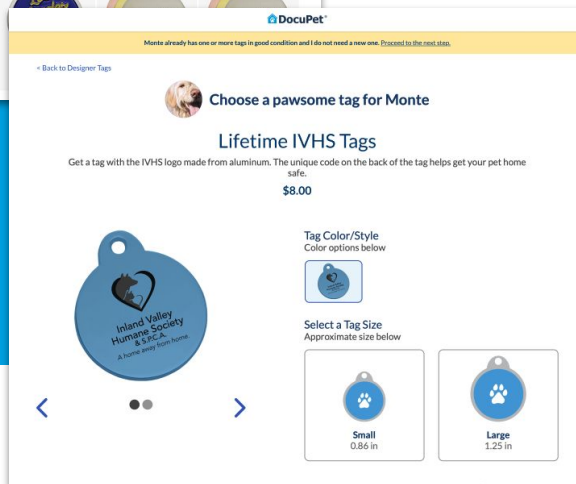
DocuPet®

Monte already has one or more tags in good condition and I do not need a new one. Proceed to the next step.

< Back to Designer Tags

Choose a pawsome tag for Monte

Lifetime IVHS Tags

Get a tag with the IVHS logo made from aluminum. The unique code on the back of the tag helps get your pet home safe.

$8.00

Inland Valley Humane Society & S.P.C.A. A home away from home

Tag Color/Style
Color options below

Select a Tag Size
Approximate size below

Small
0.86 in

Large
1.25 in